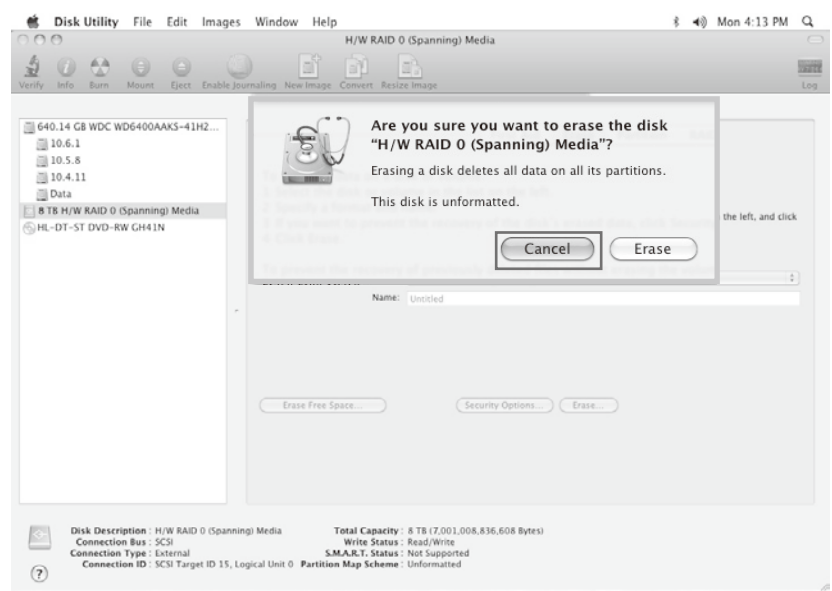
Disk Utility File Edit Images Window Help Mon 4:13 PM

H/W RAID 0 (Spanning) Media

Verify Info Burn Mount Eject Enable Journaling New Image Convert Resize Image Log

640.14 GB WDC WD6400AAKS-41H2...
10.6.1
10.5.8
10.4.11
Data
8 TB H/W RAID 0 (Spanning) Media
HL-DT-ST DVD-RW GH41N

Are you sure you want to erase the disk "H/W RAID 0 (Spanning) Media"?

Erasing a disk deletes all data on all its partitions.

This disk is unformatted.

Cancel Erase

the left, and click

Name: Untitled

Erase Free Space... Security Options... Erase...

Disk Description : H/W RAID 0 (Spanning) Media
Connection Bus : SCSI
Connection Type : External
Connection ID : SCSI Target ID 15, Logical Unit 0

Total Capacity : 8 TB (7,001,008,836,608 Bytes)
Write Status : Read/Write
S.M.A.R.T. Status : Not Supported
Partition Map Scheme : Unformatted

?